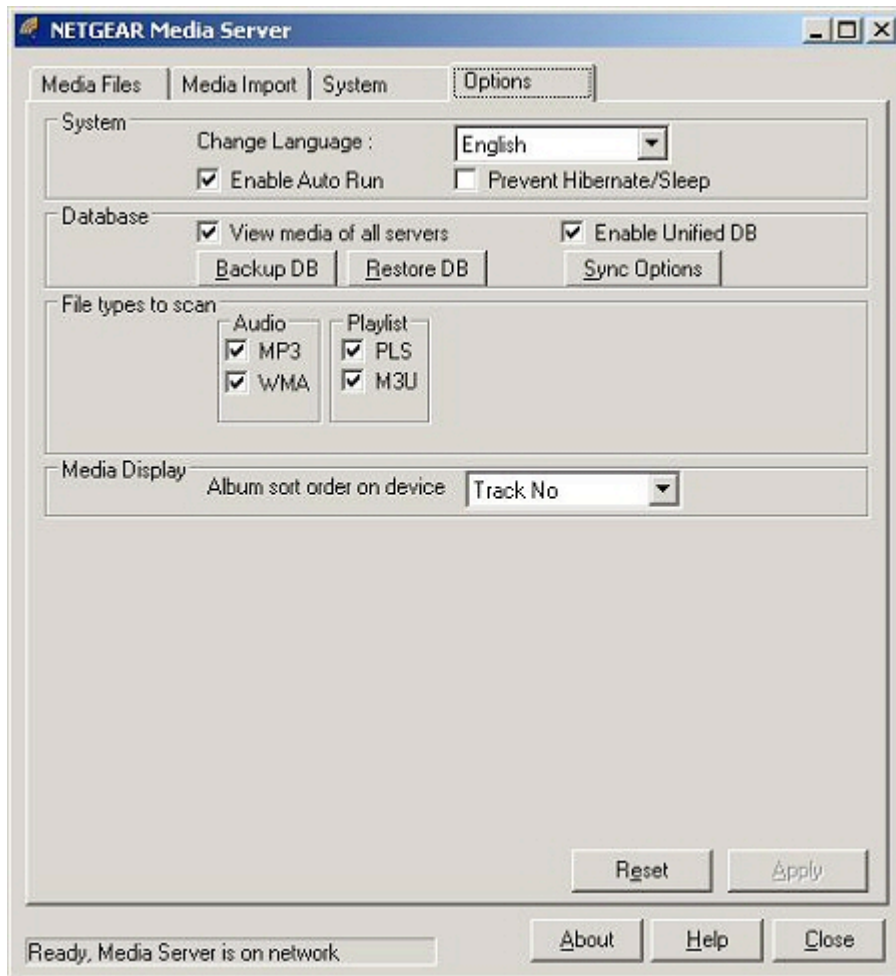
NETGEAR Media Server

Media Files | Media Import | System | Options

System
Change Language : English
☑ Enable Auto Run ☐ Prevent Hibernate/Sleep

Database
☑ View media of all servers ☑ Enable Unified DB
Backup DB | Restore DB | Sync Options

File types to scan
Audio
☑ MP3
☑ WMA
Playlist
☑ PLS
☑ M3U

Media Display
Album sort order on device Track No

Reset | Apply

Ready, Media Server is on network
About | Help | Close